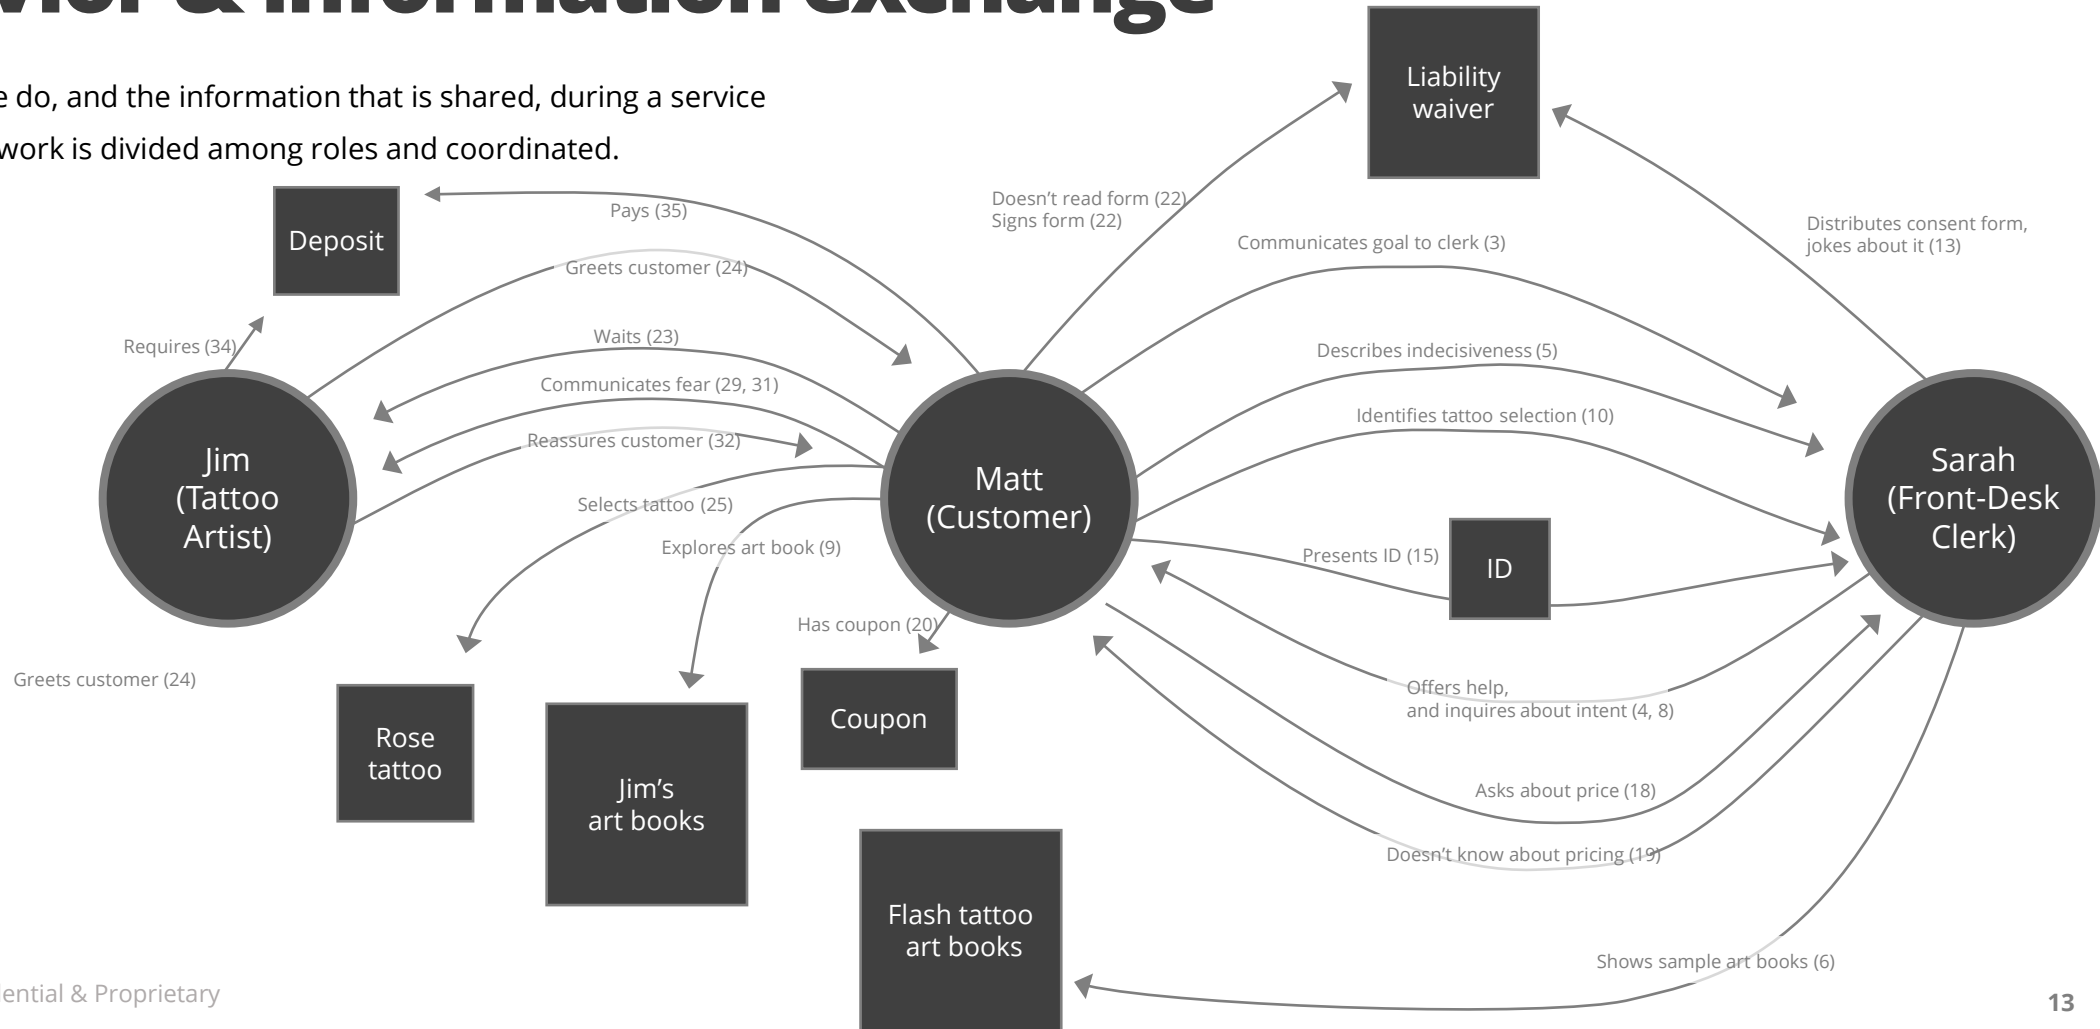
vior & information exchange

e do, and the information that is shared, during a service work is divided among roles and coordinated.

Liability waiver

Deposit

Pays (35)

Doesn't read form (22)
Signs form (22)

Distributes consent form, jokes about it (13)

Communicates goal to clerk (3)

Greets customer (24)

Requires (34)

Waits (23)

Describes indecisiveness (5)

Communicates fear (29, 31)

Identifies tattoo selection (10)

Reassures customer (32)

Jim (Tattoo Artist)

Matt (Customer)

Sarah (Front-Desk Clerk)

Selects tattoo (25)

Explores art book (9)

Presents ID (15)

ID

Has coupon (20)

Greets customer (24)

Offers help, and inquires about intent (4, 8)

Coupon

Rose tattoo

Jim's art books

Asks about price (18)

Doesn't know about pricing (19)

Flash tattoo art books

Shows sample art books (6)

ential & Proprietary

13